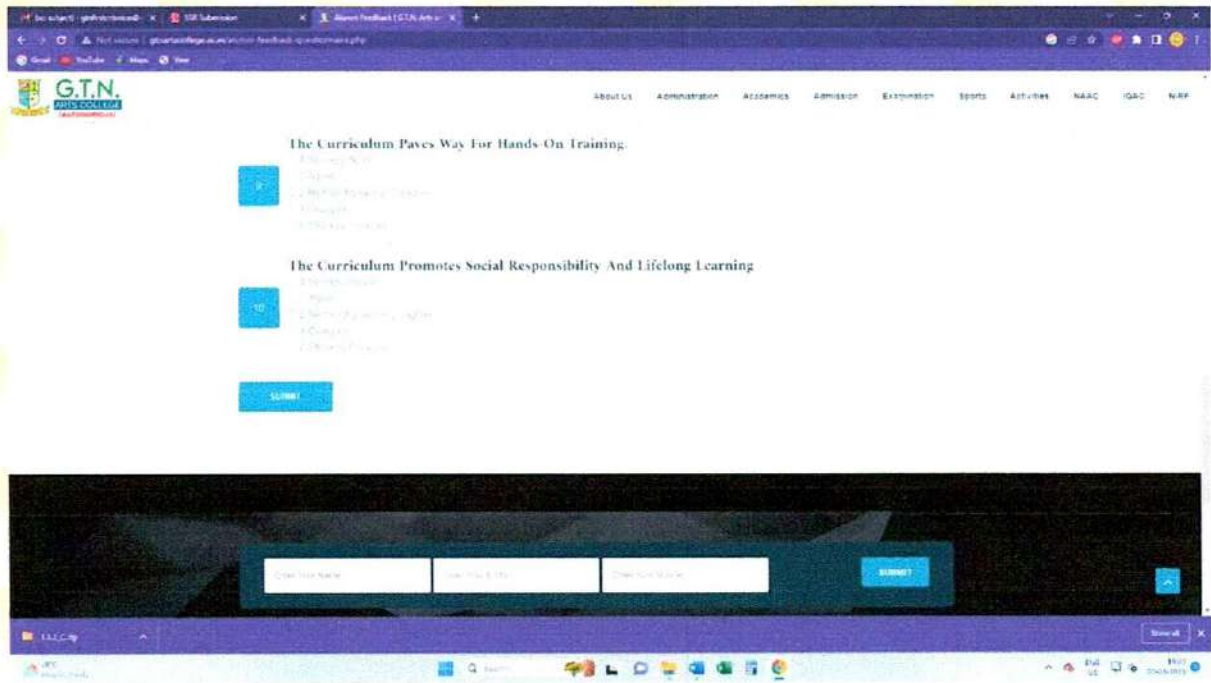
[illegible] | SSR Submission | Alumni Feedback | G.T.N. Arts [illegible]

Not secure | gtnartscollege.ac.in/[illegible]-feedback-questionnaire.php

Gmail YouTube Maps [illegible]

G.T.N. ARTS COLLEGE

About Us Administration Academics Admission Examination Sports Activities NAAC IQAC NIRF

The Curriculum Paves Way For Hands-On Training.

9

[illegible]

The Curriculum Promotes Social Responsibility And Lifelong Learning

10

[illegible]

SUBMIT

Enter Your Name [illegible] Enter Your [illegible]

SUBMIT

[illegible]

Show all

Search